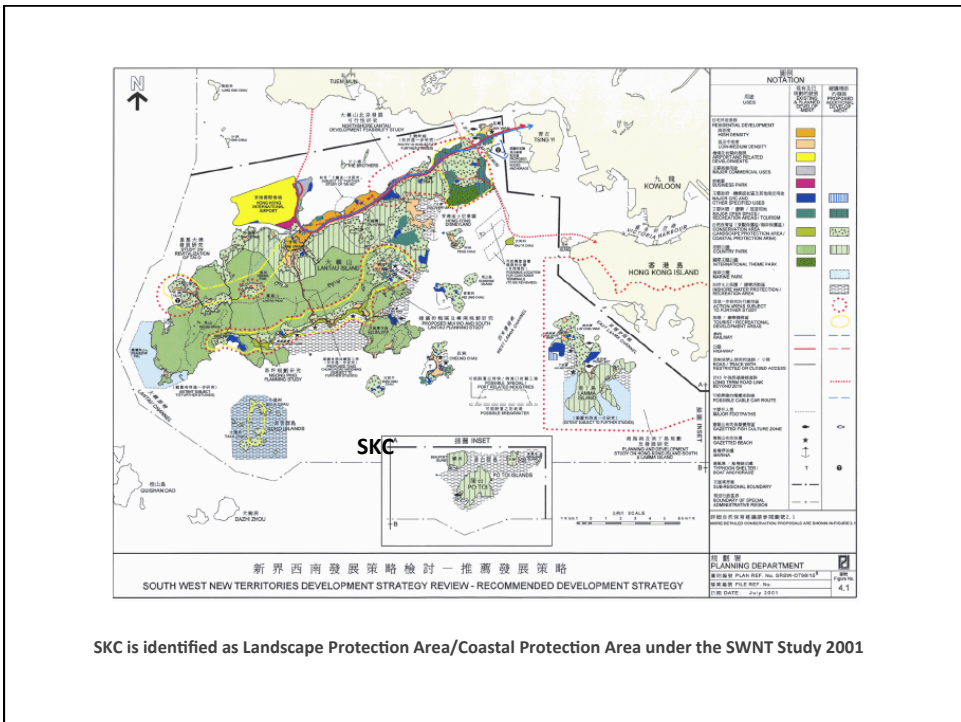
N

圖例
NOTATION

用途
USES

現有及已規劃/承諾
EXISTING PLANNED/COMMITMENT

建議/規劃中
PROPOSED

住宅發展
RESIDENTIAL DEVELOPMENT

高密度
HIGH DENSITY

低至中密度
LOW-MEDIUM DENSITY

機場及有關的發展
AIRPORT AND RELATED DEVELOPMENTS

主要商業用途
MAJOR COMMERCIAL USES

商業園
BUSINESS PARK

主要休憩用地
MAJOR OPEN SPACE

主要康樂用途
MAJOR RECREATION AREAS/ TOURISM

CONSERVATION AREA (LANDSCAPE PROTECTION AREA / COASTAL PROTECTION AREA)

郊野公園
COUNTRY PARK

國際主題公園
INTERNATIONAL THEME PARK

海岸公園
MARINE PARK

RAILWAY

HIGHWAY

LONG TERM ROAD LINK

POSSIBLE CABLE CAR ROUTE

MAJOR FOOTPATHS

GAZETTED FISH CULTURE ZONE

GAZETTED BEACH

MARINA

TYPHOON SHELTER / BOAT ANCHORAGE

REGIONAL BOUNDARY

BOUNDARY OF SPECIAL ADMINISTRATIVE REGION

KOWLOON

HONG KONG ISLAND

LANTAU ISLAND

HONG KONG INTERNATIONAL AIRPORT

TSING YI

LAMMA ISLAND

PO TOI ISLANDS

SKC

插圖 INSET

QUISHAN DAO

DAZHI ZHOU

新界西南發展策略檢討 — 推薦發展策略
SOUTH WEST NEW TERRITORIES DEVELOPMENT STRATEGY REVIEW - RECOMMENDED DEVELOPMENT STRATEGY

規劃署
PLANNING DEPARTMENT

PLAN REF. No. SRSW-OT98/10

FILE REF. No.

DATE July 2001

Figure No.
4.1

SKC is identified as Landscape Protection Area/Coastal Protection Area under the SWNT Study 2001